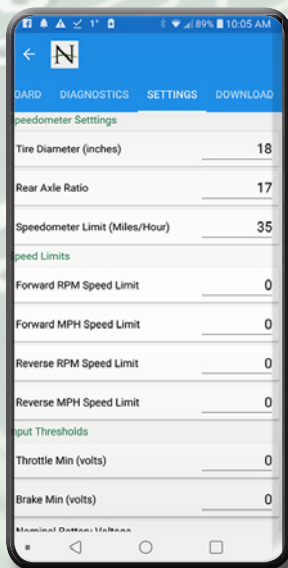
1° 89% 10:05 AM

N

DARD DIAGNOSTICS SETTINGS DOWNLOAD

Speedometer Setttings

Tire Diameter (inches) 18

Rear Axle Ratio 17

Speedometer Limit (Miles/Hour) 35

Speed Limits

Forward RPM Speed Limit 0

Forward MPH Speed Limit 0

Reverse RPM Speed Limit 0

Reverse MPH Speed Limit 0

Input Thresholds

Throttle Min (volts) 0

Brake Min (volts) 0

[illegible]